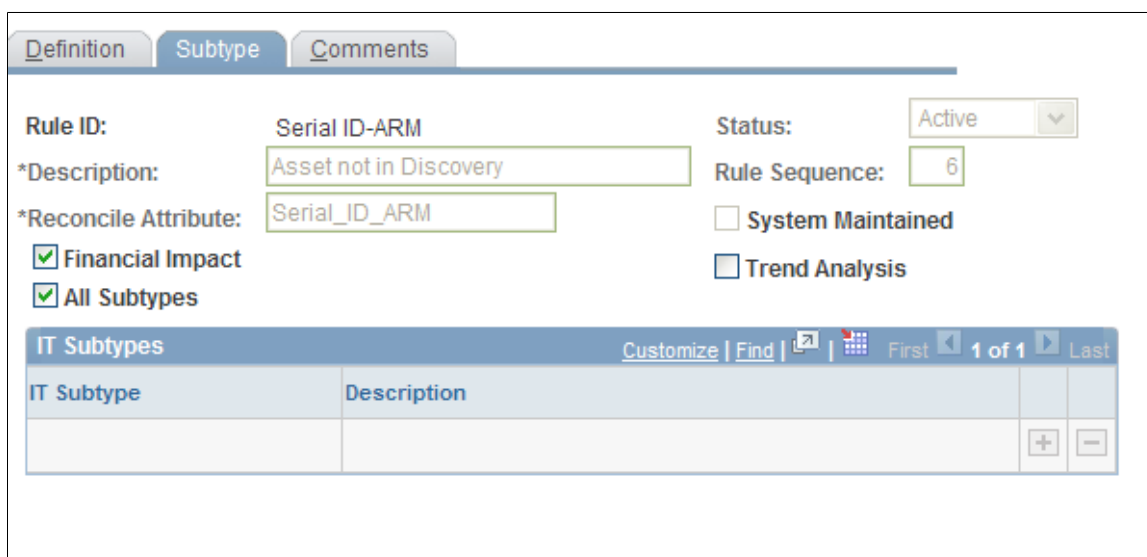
Definition | Subtype | Comments

Rule ID: Serial ID-ARM

Status: Active

*Description: Asset not in Discovery

Rule Sequence: 6

*Reconcile Attribute: Serial_ID_ARM

System Maintained

Financial Impact

Trend Analysis

All Subtypes

IT Subtypes Customize | Find | | First 1 of 1 Last

| IT Subtype | Description | | |
|---|---|---|---|
| | | + | − |